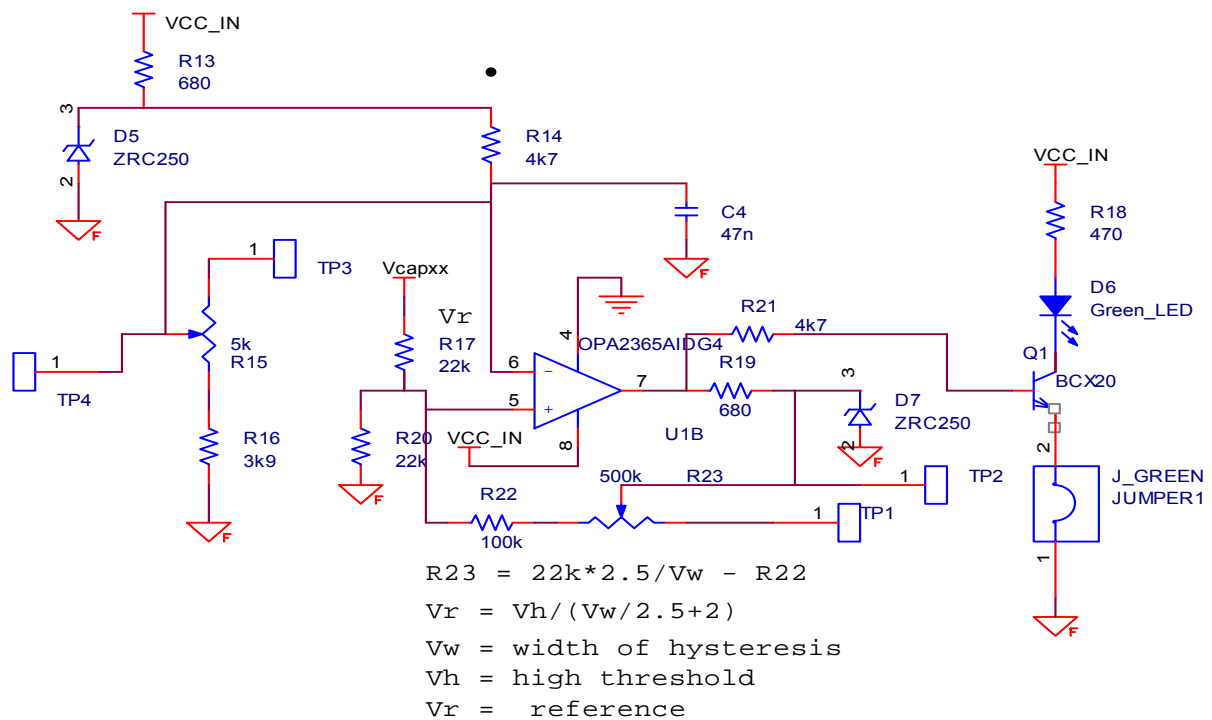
VCC_IN
R13
680
3
D5
ZRC250
2
F
R14
4k7
C4
47n
F
VCC_IN
R18
470
D6
Green_LED
1
TP3
5k
R15
1
TP4
R16
3k9
F
Vcapxx
Vr
R17
22k
4
OPA2365AIDG4
6
5
7
8
U1B
R20
22k
VCC_IN
F
R21
4k7
R19
680
3
D7
ZRC250
2
F
Q1
BCX20
2
J_GREEN
JUMPER1
1
F
500k
R23
1
TP2
R22
100k
1
TP1
R23 = 22k*2.5/Vw - R22
Vr = Vh/(Vw/2.5+2)
Vw = width of hysteresis
Vh = high threshold
Vr = reference